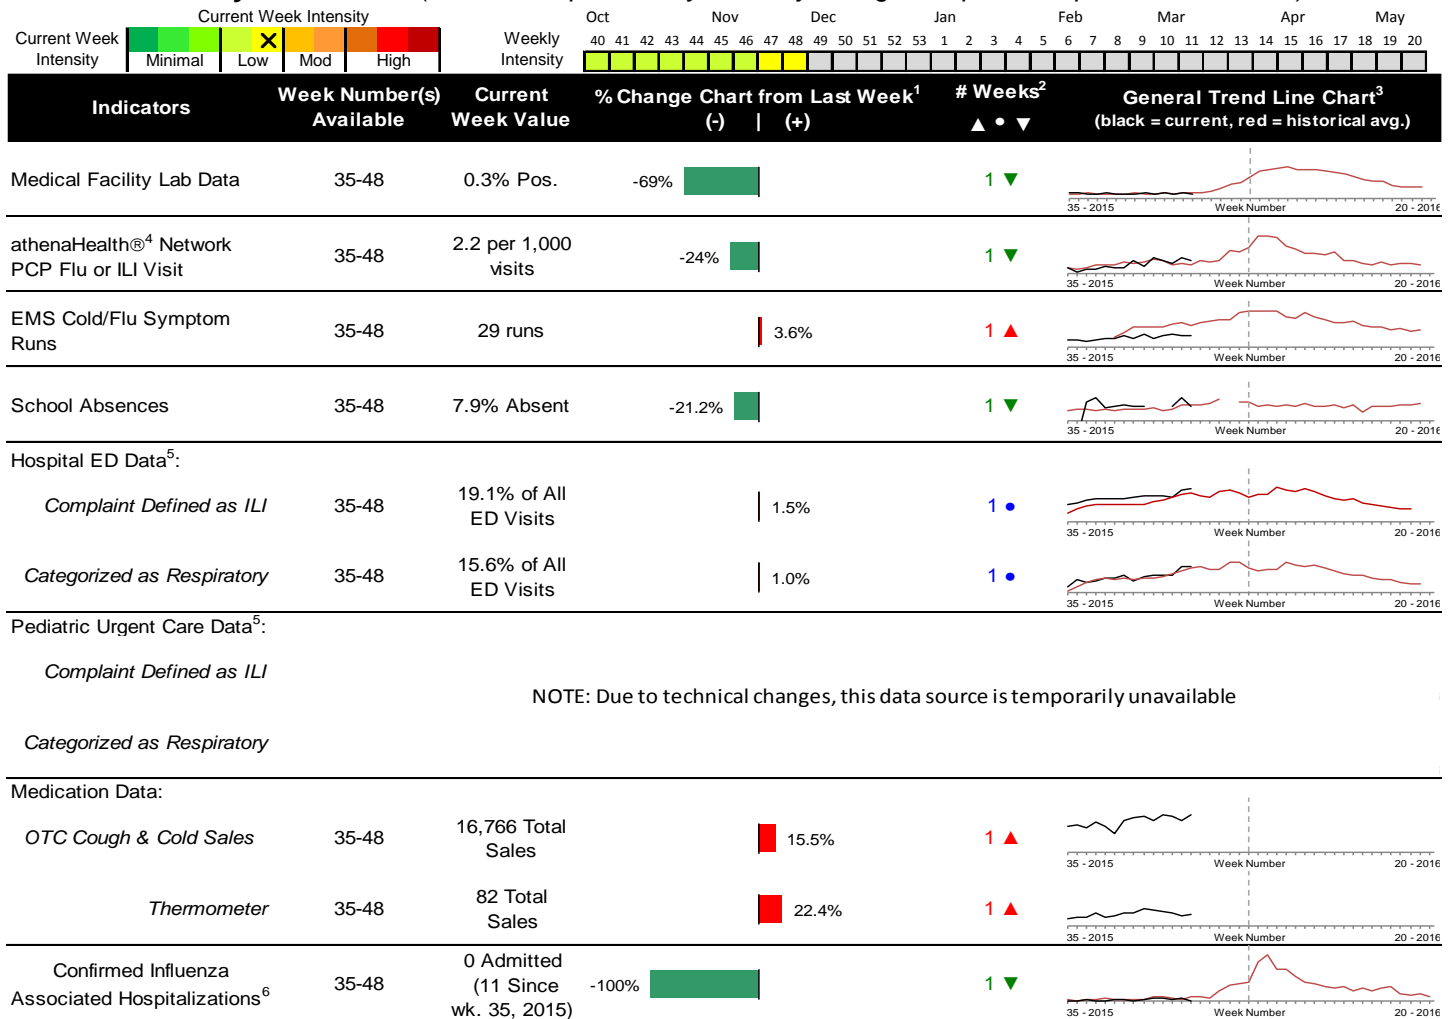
Current Week Intensity

Current Week Intensity | Minimal | Low | Mod | High

Weekly Intensity

Oct Nov Dec Jan Feb Mar Apr May

40 41 42 43 44 45 46 47 48 49 50 51 52 53 1 2 3 4 5 6 7 8 9 10 11 12 13 14 15 16 17 18 19 20

| Indicators | Week Number(s) Available | Current Week Value | % Change Chart from Last Week$^1$ (-) \| (+) | # Weeks$^2$ ▲ ● ▼ | General Trend Line Chart$^3$ (black = current, red = historical avg.) |
|---|---|---|---|---|---|
| Medical Facility Lab Data | 35-48 | 0.3% Pos. | -69% | 1 ▼ | 35 - 2015 Week Number 20 - 2016 |
| athenaHealth®$^4$ Network PCP Flu or ILI Visit | 35-48 | 2.2 per 1,000 visits | -24% | 1 ▼ | 35 - 2015 Week Number 20 - 2016 |
| EMS Cold/Flu Symptom Runs | 35-48 | 29 runs | 3.6% | 1 ▲ | 35 - 2015 Week Number 20 - 2016 |
| School Absences | 35-48 | 7.9% Absent | -21.2% | 1 ▼ | 35 - 2015 Week Number 20 - 2016 |
| Hospital ED Data$^5$: | | | | | |
| Complaint Defined as ILI | 35-48 | 19.1% of All ED Visits | 1.5% | 1 ● | 35 - 2015 Week Number 20 - 2016 |
| Categorized as Respiratory | 35-48 | 15.6% of All ED Visits | 1.0% | 1 ● | 35 - 2015 Week Number 20 - 2016 |
| Pediatric Urgent Care Data$^5$: | | | | | |
| Complaint Defined as ILI | | | | | |
| Categorized as Respiratory | | | | | |
| Medication Data: | | | | | |
| OTC Cough & Cold Sales | 35-48 | 16,766 Total Sales | 15.5% | 1 ▲ | 35 - 2015 Week Number 20 - 2016 |
| Thermometer | 35-48 | 82 Total Sales | 22.4% | 1 ▲ | 35 - 2015 Week Number 20 - 2016 |
| Confirmed Influenza Associated Hospitalizations$^6$ | 35-48 | 0 Admitted (11 Since wk. 35, 2015) | -100% | 1 ▼ | 35 - 2015 Week Number 20 - 2016 |

NOTE: Due to technical changes, this data source is temporarily unavailable